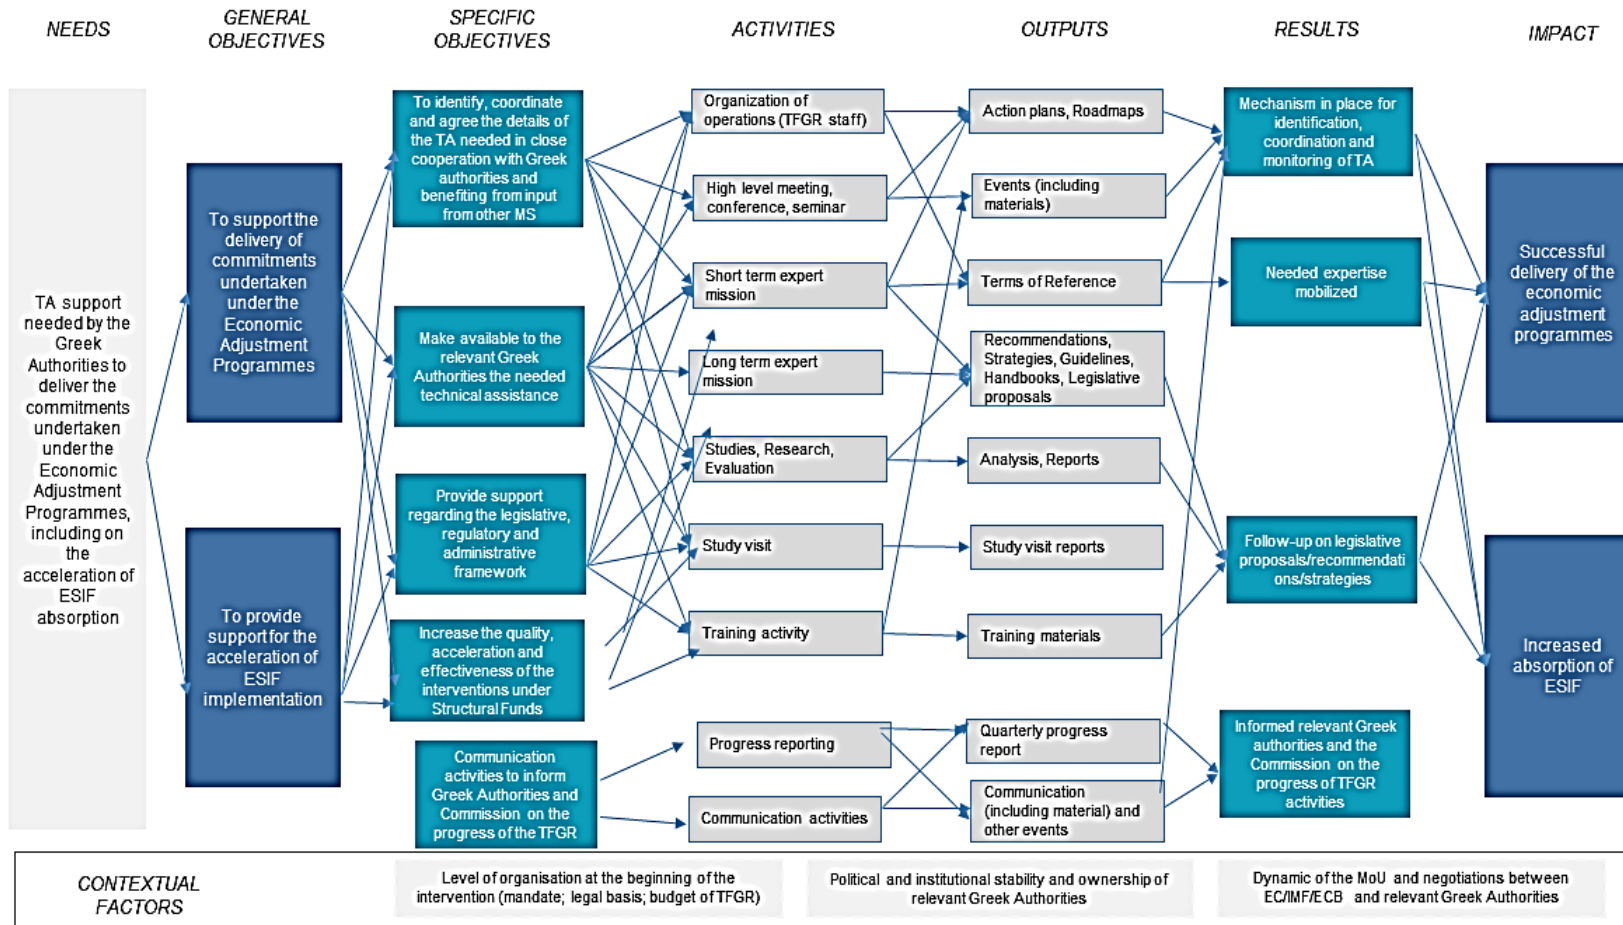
NEEDS

GENERAL OBJECTIVES

SPECIFIC OBJECTIVES

ACTIVITIES

OUTPUTS

RESULTS

IMPACT

TA support needed by the Greek Authorities to deliver the commitments undertaken under the Economic Adjustment Programmes, including on the acceleration of ESIF absorption

To support the delivery of commitments undertaken under the Economic Adjustment Programmes

To provide support for the acceleration of ESIF implementation

To identify, coordinate and agree the details of the TA needed in close cooperation with Greek authorities and benefiting from input from other MS

Make available to the relevant Greek Authorities the needed technical assistance

Provide support regarding the legislative, regulatory and administrative framework

Increase the quality, acceleration and effectiveness of the interventions under Structural Funds

Communication activities to inform Greek Authorities and Commission on the progress of the TFGR

Organization of operations (TFGR staff)

High level meeting, conference, seminar

Short term expert mission

Long term expert mission

Studies, Research, Evaluation

Study visit

Training activity

Progress reporting

Communication activities

Action plans, Roadmaps

Events (including materials)

Terms of Reference

Recommendations, Strategies, Guidelines, Handbooks, Legislative proposals

Analysis, Reports

Study visit reports

Training materials

Quarterly progress report

Communication (including material) and other events

Mechanism in place for identification, coordination and monitoring of TA

Needed expertise mobilized

Follow-up on legislative proposals/recommendations/strategies

Informed relevant Greek authorities and the Commission on the progress of TFGR activities

Successful delivery of the economic adjustment programmes

Increased absorption of ESIF

CONTEXTUAL FACTORS

Level of organisation at the beginning of the intervention (mandate; legal basis; budget of TFGR)

Political and institutional stability and ownership of relevant Greek Authorities

Dynamic of the MoU and negotiations between EC/IMF/ECB and relevant Greek Authorities